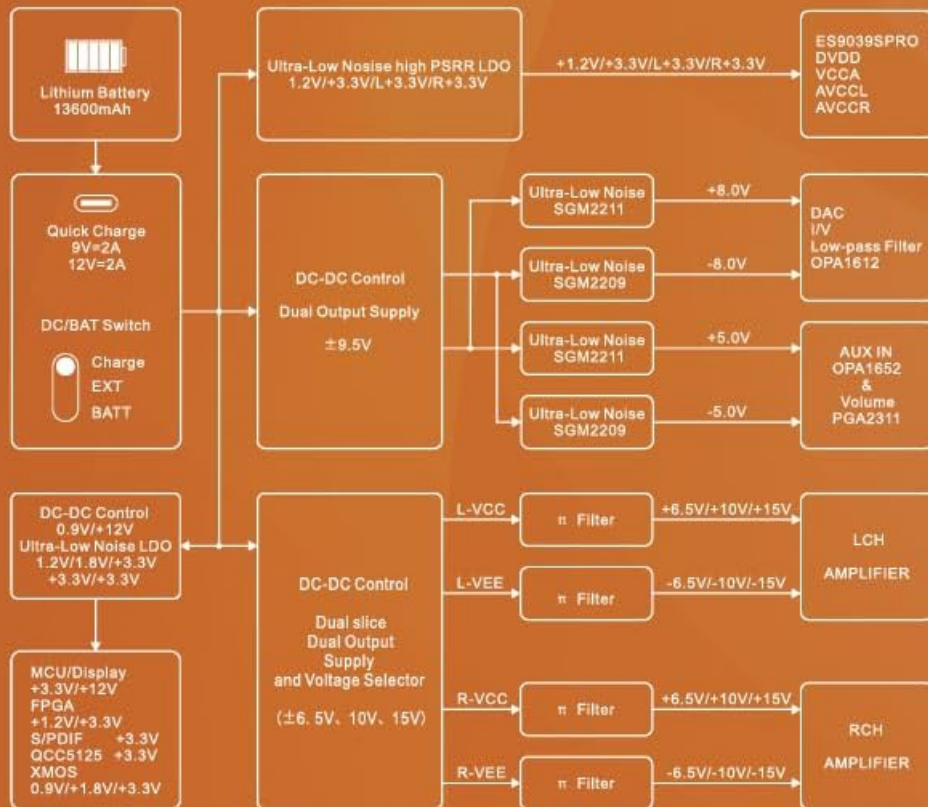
Lithium Battery
13600mAh

Ultra-Low Nosise high PSRR LDO
1.2V/+3.3V/L+3.3V/R+3.3V

+1.2V/+3.3V/L+3.3V/R+3.3V

ES9039SPRO
DVDD
VCCA
AVCCL
AVCCR

Quick Charge
9V=2A
12V=2A

DC/BAT Switch

Charge
EXT
BATT

DC-DC Control
Dual Output Supply
±9.5V

Ultra-Low Noise
SGM2211

+8.0V

Ultra-Low Noise
SGM2209

-8.0V

DAC
I/V
Low-pass Filter
OPA1612

Ultra-Low Noise
SGM2211

+5.0V

Ultra-Low Noise
SGM2209

-5.0V

AUX IN
OPA1652
&
Volume
PGA2311

DC-DC Control
0.9V/+12V
Ultra-Low Noise LDO
1.2V/1.8V/+3.3V
+3.3V/+3.3V

DC-DC Control
Dual slice
Dual Output
Supply
and Voltage Selector
(±6. 5V、10V、15V)

L-VCC
π Filter
+6.5V/+10V/+15V

L-VEE
π Filter
-6.5V/-10V/-15V

LCH
AMPLIFIER

R-VCC
π Filter
+6.5V/+10V/+15V

R-VEE
π Filter
-6.5V/-10V/-15V

RCH
AMPLIFIER

MCU/Display
+3.3V/+12V
FPGA
+1.2V/+3.3V
S/PDIF +3.3V
QCC5125 +3.3V
XMOS
0.9V/+1.8V/+3.3V